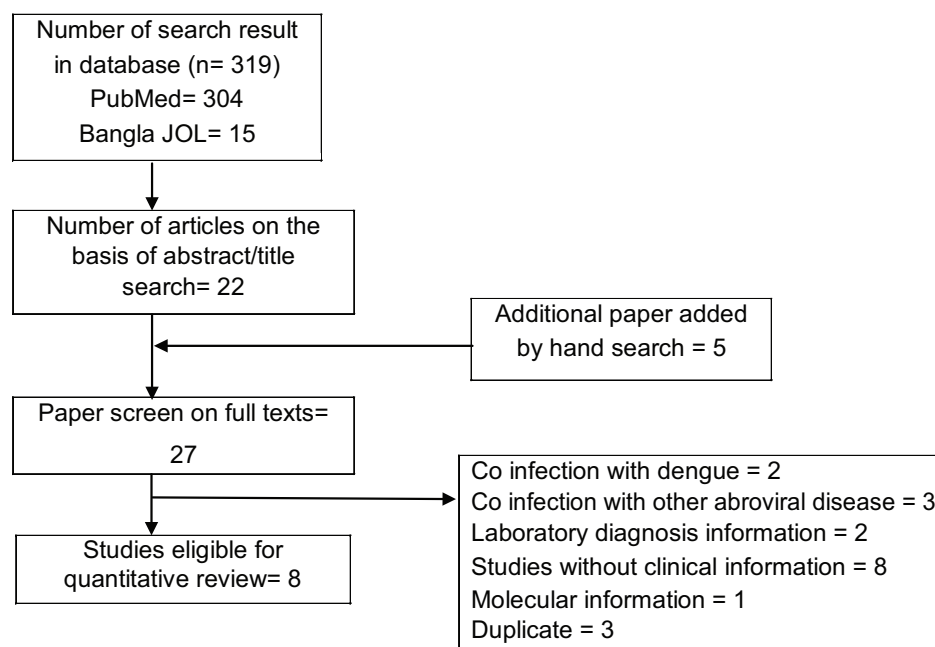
Number of search result in database (n= 319)
PubMed= 304
Bangla JOL= 15

Number of articles on the basis of abstract/title search= 22

Additional paper added by hand search = 5

Paper screen on full texts= 27

Co infection with dengue = 2
Co infection with other abroviral disease = 3
Laboratory diagnosis information = 2
Studies without clinical information = 8
Molecular information = 1
Duplicate = 3

Studies eligible for quantitative review= 8